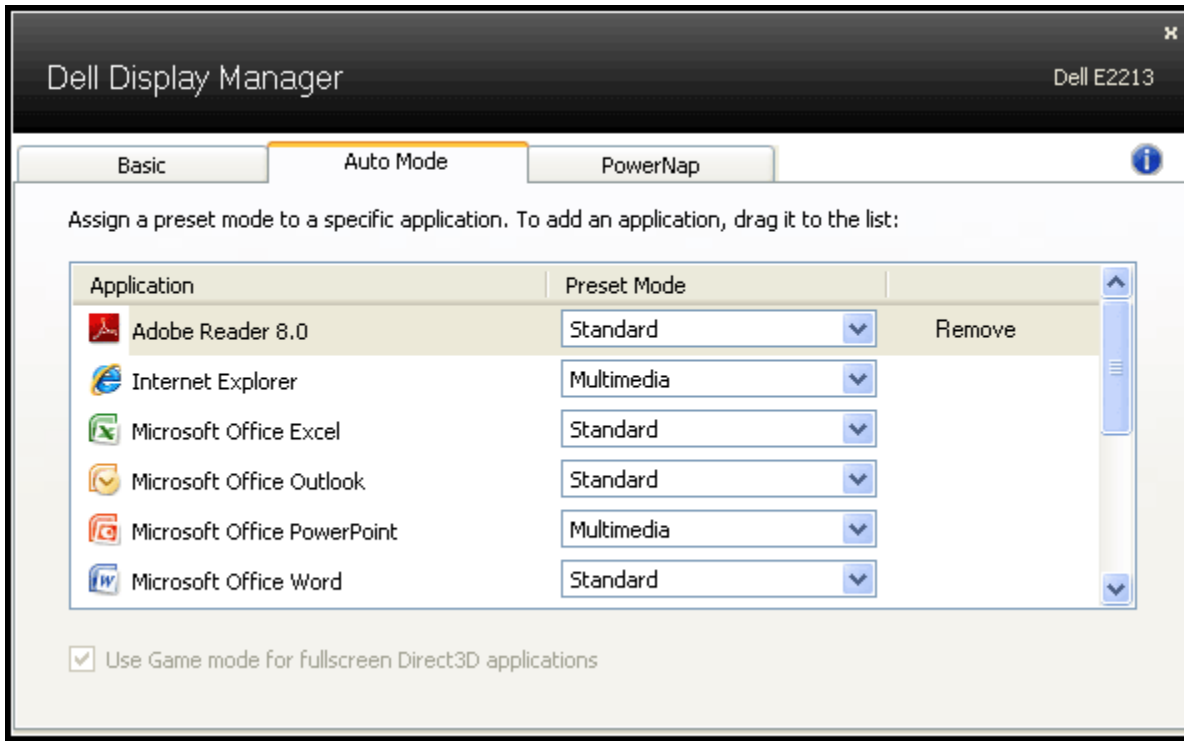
Dell Display Manager

Dell E2213

Basic

Auto Mode

PowerNap

Assign a preset mode to a specific application. To add an application, drag it to the list:

| Application | Preset Mode | |
|---|---|---|
| Adobe Reader 8.0 | Standard | Remove |
| Internet Explorer | Multimedia | |
| Microsoft Office Excel | Standard | |
| Microsoft Office Outlook | Standard | |
| Microsoft Office PowerPoint | Multimedia | |
| Microsoft Office Word | Standard | |

Use Game mode for fullscreen Direct3D applications